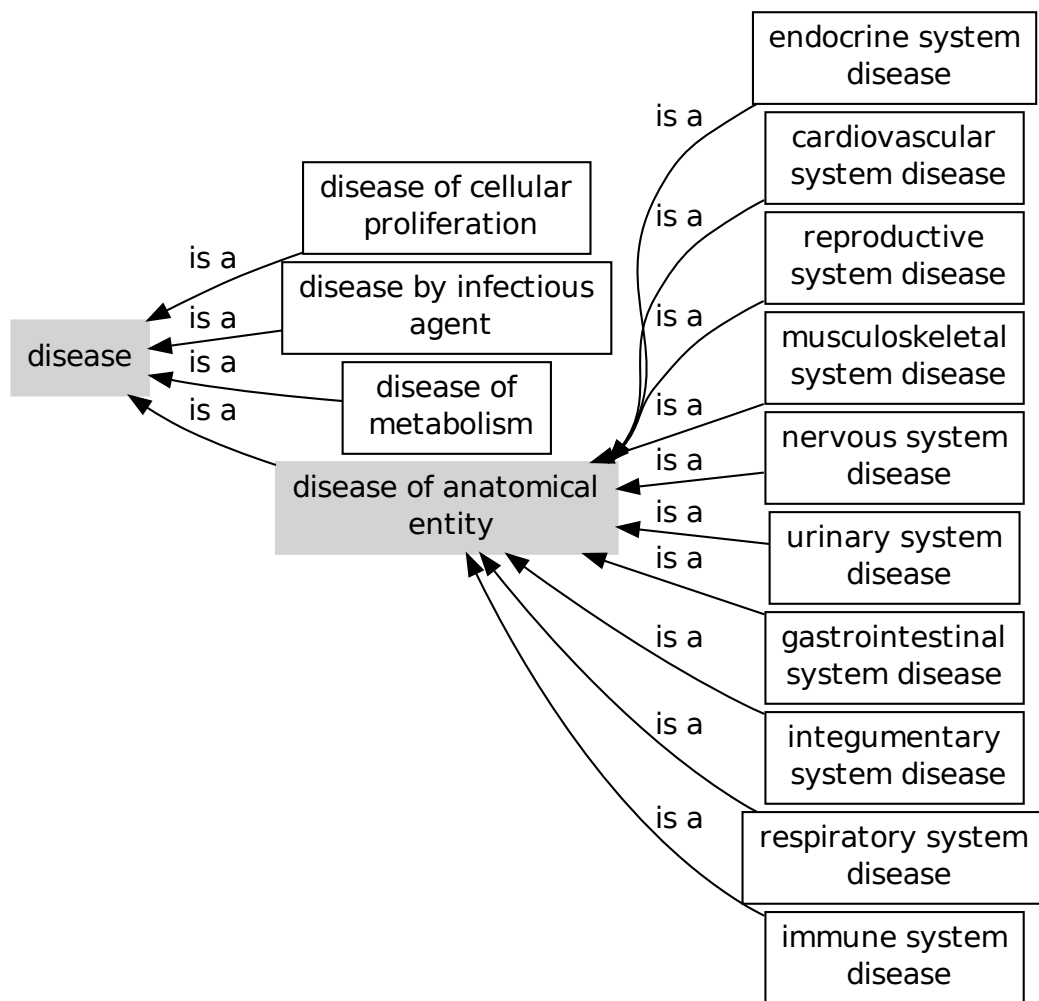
endocrine system disease

is a

cardiovascular system disease

is a

disease of cellular proliferation

reproductive system disease

is a

disease by infectious agent

is a

is a

musculoskeletal system disease

disease

is a

disease of metabolism

is a

is a

nervous system disease

is a

disease of anatomical entity

is a

urinary system disease

is a

is a

gastrointestinal system disease

is a

integumentary system disease

is a

respiratory system disease

is a

immune system disease